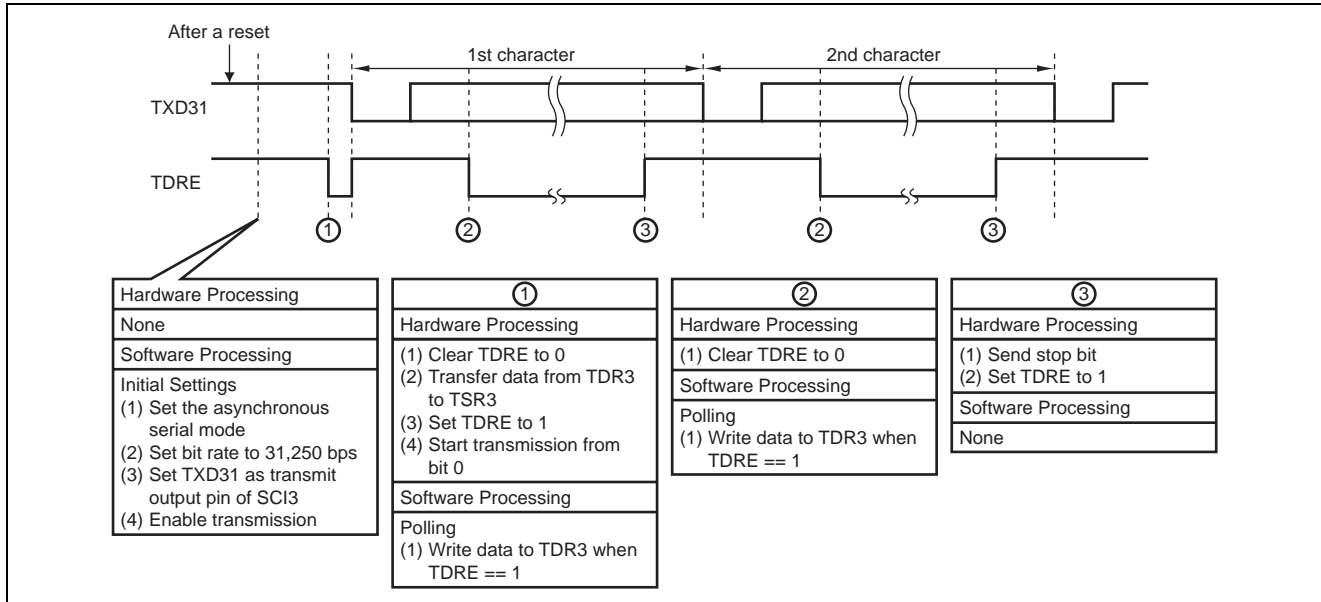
After a reset

1st character

2nd character

TXD31

TDRE

①

②

③

②

③

Hardware Processing

None

Software Processing

Initial Settings
(1) Set the asynchronous serial mode
(2) Set bit rate to 31,250 bps
(3) Set TXD31 as transmit output pin of SCI3
(4) Enable transmission

①

Hardware Processing

(1) Clear TDRE to 0
(2) Transfer data from TDR3 to TSR3
(3) Set TDRE to 1
(4) Start transmission from bit 0

Software Processing

Polling
(1) Write data to TDR3 when TDRE == 1

②

Hardware Processing

(1) Clear TDRE to 0

Software Processing

Polling
(1) Write data to TDR3 when TDRE == 1

③

Hardware Processing

(1) Send stop bit
(2) Set TDRE to 1

Software Processing

None